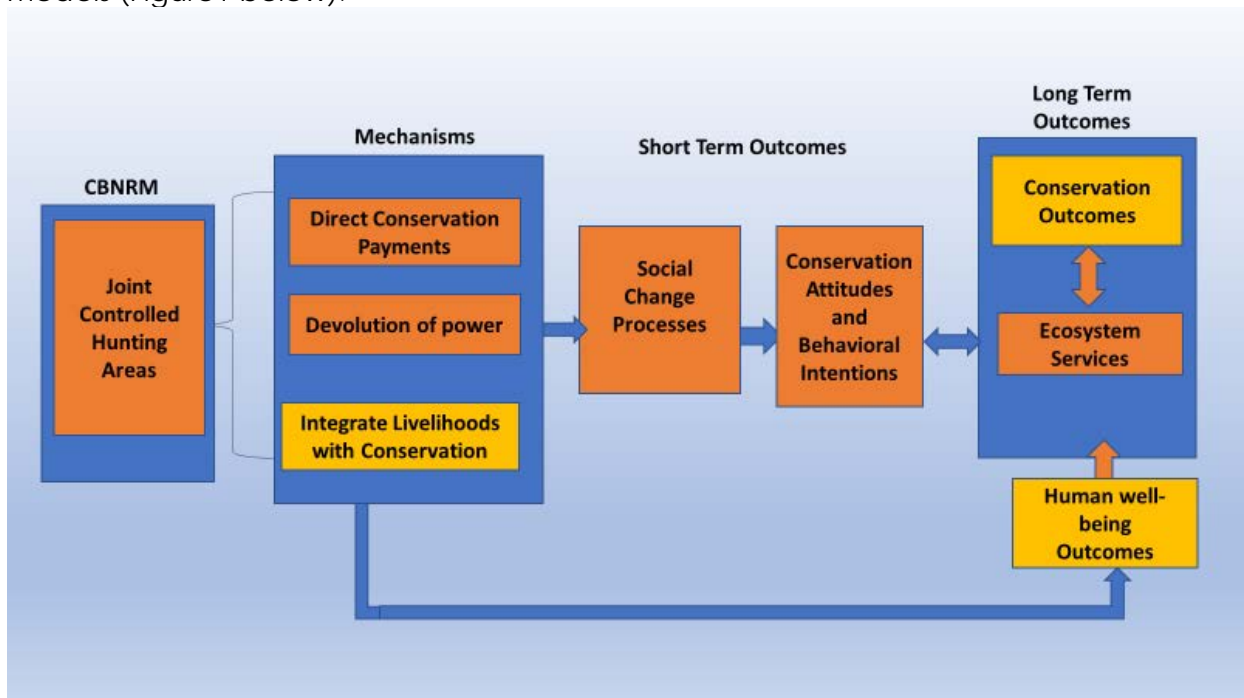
models (figure 1 below).

CBNRM

Joint Controlled Hunting Areas

Mechanisms

Direct Conservation Payments

Devolution of power

Integrate Livelihoods with Conservation

Short Term Outcomes

Social Change Processes

Conservation Attitudes and Behavioral Intentions

Long Term Outcomes

Conservation Outcomes

Ecosystem Services

Human well-being Outcomes